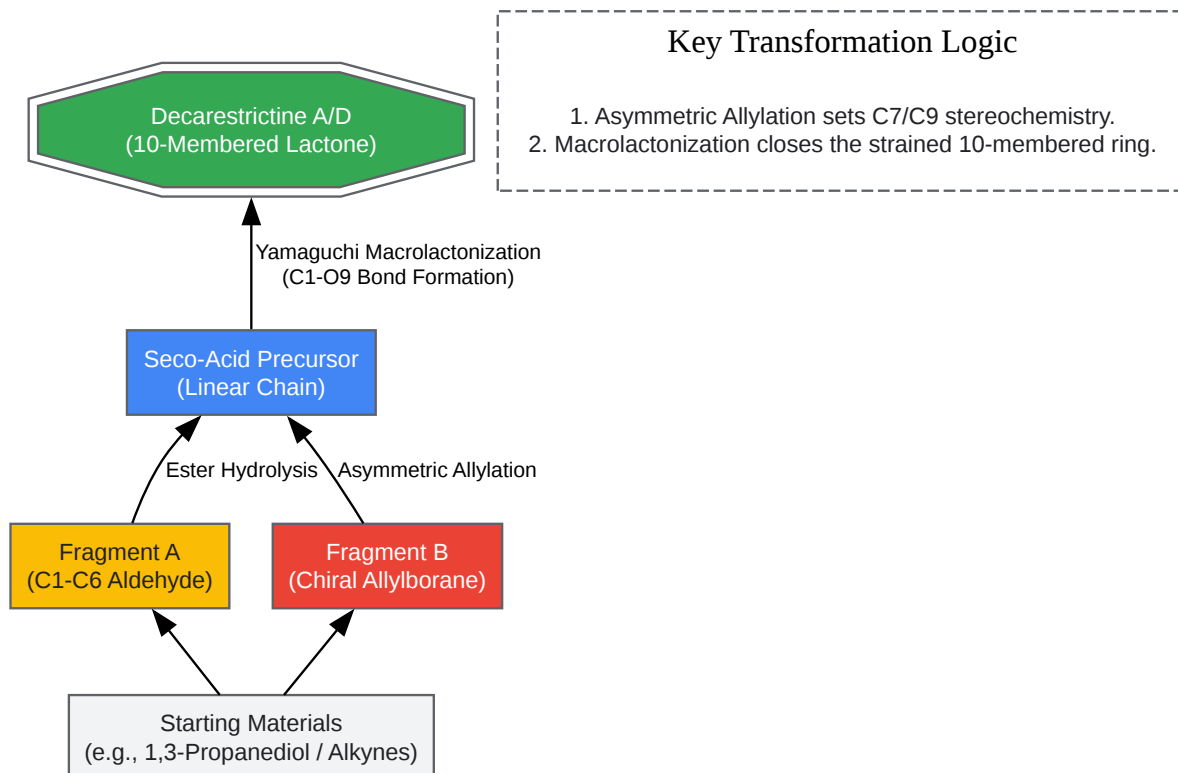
Key Transformation Logic

1. Asymmetric Allylation sets C7/C9 stereochemistry.
2. Macrolactonization closes the strained 10-membered ring.

Decarestrictine A/D
(10-Membered Lactone)

Yamaguchi Macrolactonization
(C1-O9 Bond Formation)

Seco-Acid Precursor
(Linear Chain)

Ester Hydrolysis

Asymmetric Allylation

Fragment A
(C1-C6 Aldehyde)

Fragment B
(Chiral Allylborane)

Starting Materials
(e.g., 1,3-Propanediol / Alkynes)